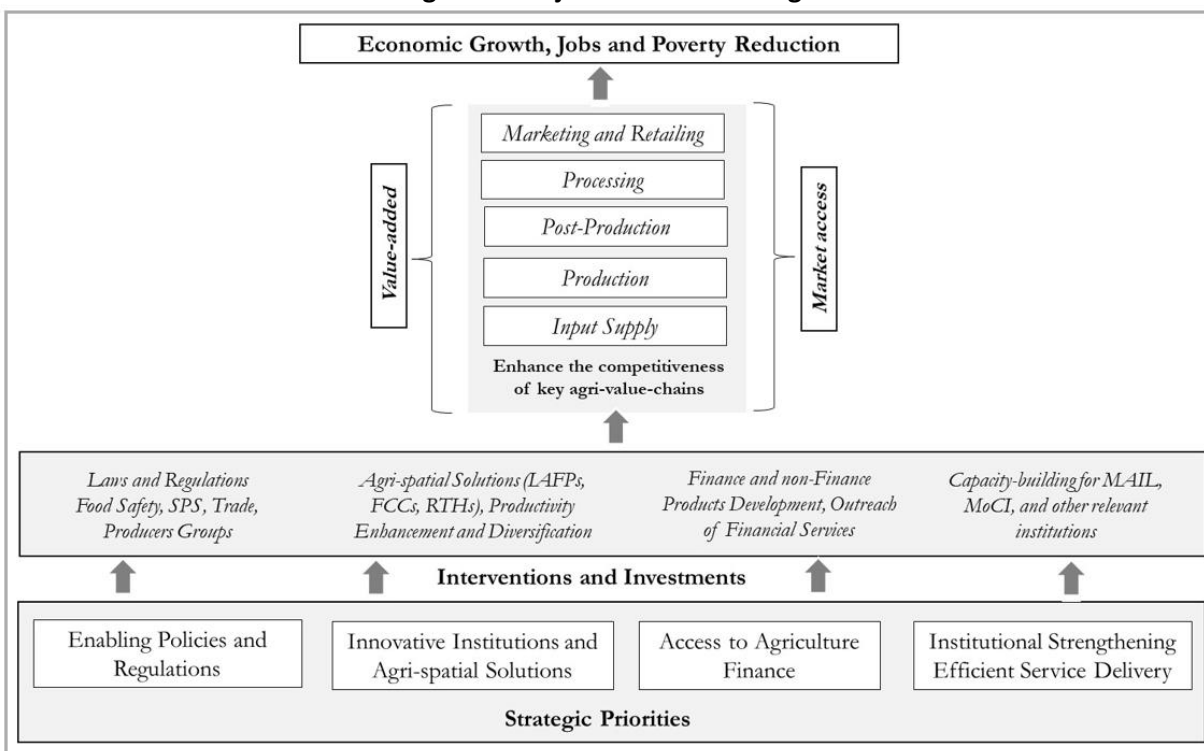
Economic Growth, Jobs and Poverty Reduction

Value-added

Marketing and Retailing

Processing

Post-Production

Production

Input Supply

Enhance the competitiveness of key agri-value-chains

Market access

Laws and Regulations Food Safety, SPS, Trade, Producers Groups

Agri-spatial Solutions (LAFPs, FCCs, RTHs), Productivity Enhancement and Diversification

Finance and non-Finance Products Development, Outreach of Financial Services

Capacity-building for MAIL, MoCI, and other relevant institutions

Interventions and Investments

Enabling Policies and Regulations

Innovative Institutions and Agri-spatial Solutions

Access to Agriculture Finance

Institutional Strengthening Efficient Service Delivery

Strategic Priorities